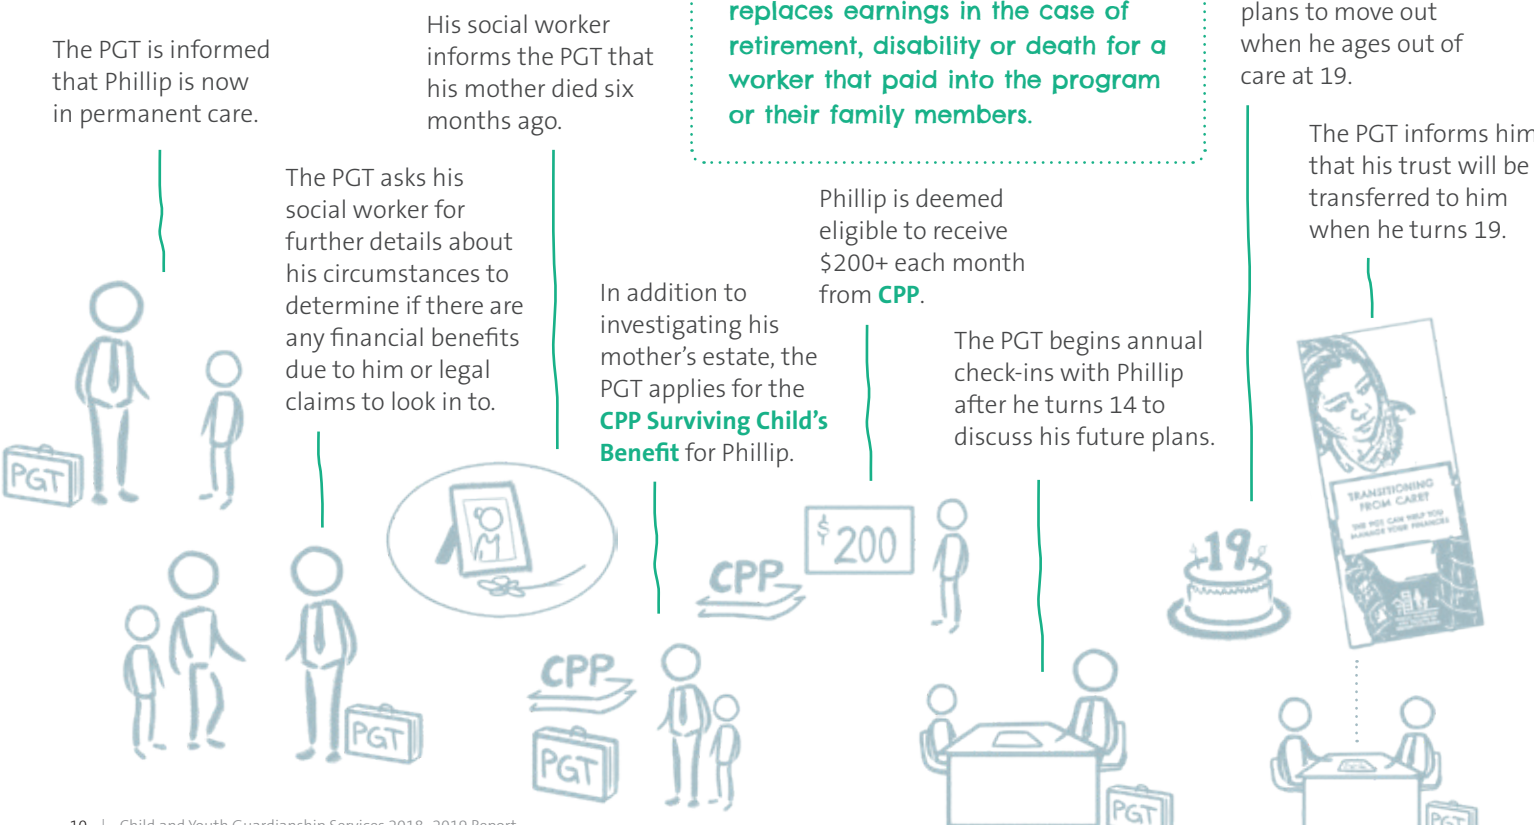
The PGT is informed that Phillip is now in permanent care.

His social worker informs the PGT that his mother died six months ago.

replaces earnings in the case of retirement, disability or death for a worker that paid into the program or their family members.

plans to move out when he ages out of care at 19.

The PGT informs him that his trust will be transferred to him when he turns 19.

The PGT asks his social worker for further details about his circumstances to determine if there are any financial benefits due to him or legal claims to look in to.

In addition to investigating his mother's estate, the PGT applies for the **CPP Surviving Child's Benefit** for Phillip.

Phillip is deemed eligible to receive \$200+ each month from **CPP**.

The PGT begins annual check-ins with Phillip after he turns 14 to discuss his future plans.

PGT

PGT

CPP

PGT

CPP

\$200

19

TRANSITIONING FROM CARE?

THE PGT CAN HELP YOU MANAGE YOUR FINANCES

PGT

PGT

10 | Child and Youth Guardianship Services 2018–2019 Report